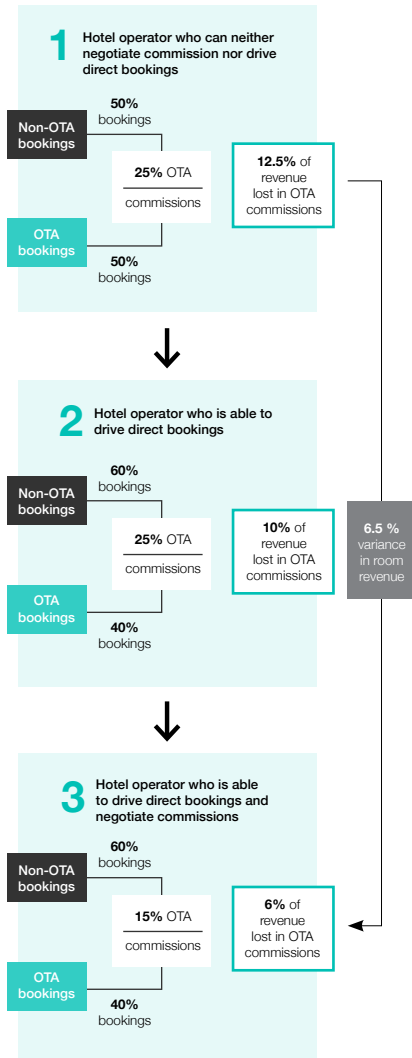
1 Hotel operator who can neither negotiate commission nor drive direct bookings

Non-OTA bookings

50% bookings

25% OTA commissions

12.5% of revenue lost in OTA commissions

OTA bookings

50% bookings

2 Hotel operator who is able to drive direct bookings

Non-OTA bookings

60% bookings

25% OTA commissions

10% of revenue lost in OTA commissions

6.5 % variance in room revenue

OTA bookings

40% bookings

3 Hotel operator who is able to drive direct bookings and negotiate commissions

Non-OTA bookings

60% bookings

15% OTA commissions

6% of revenue lost in OTA commissions

OTA bookings

40% bookings